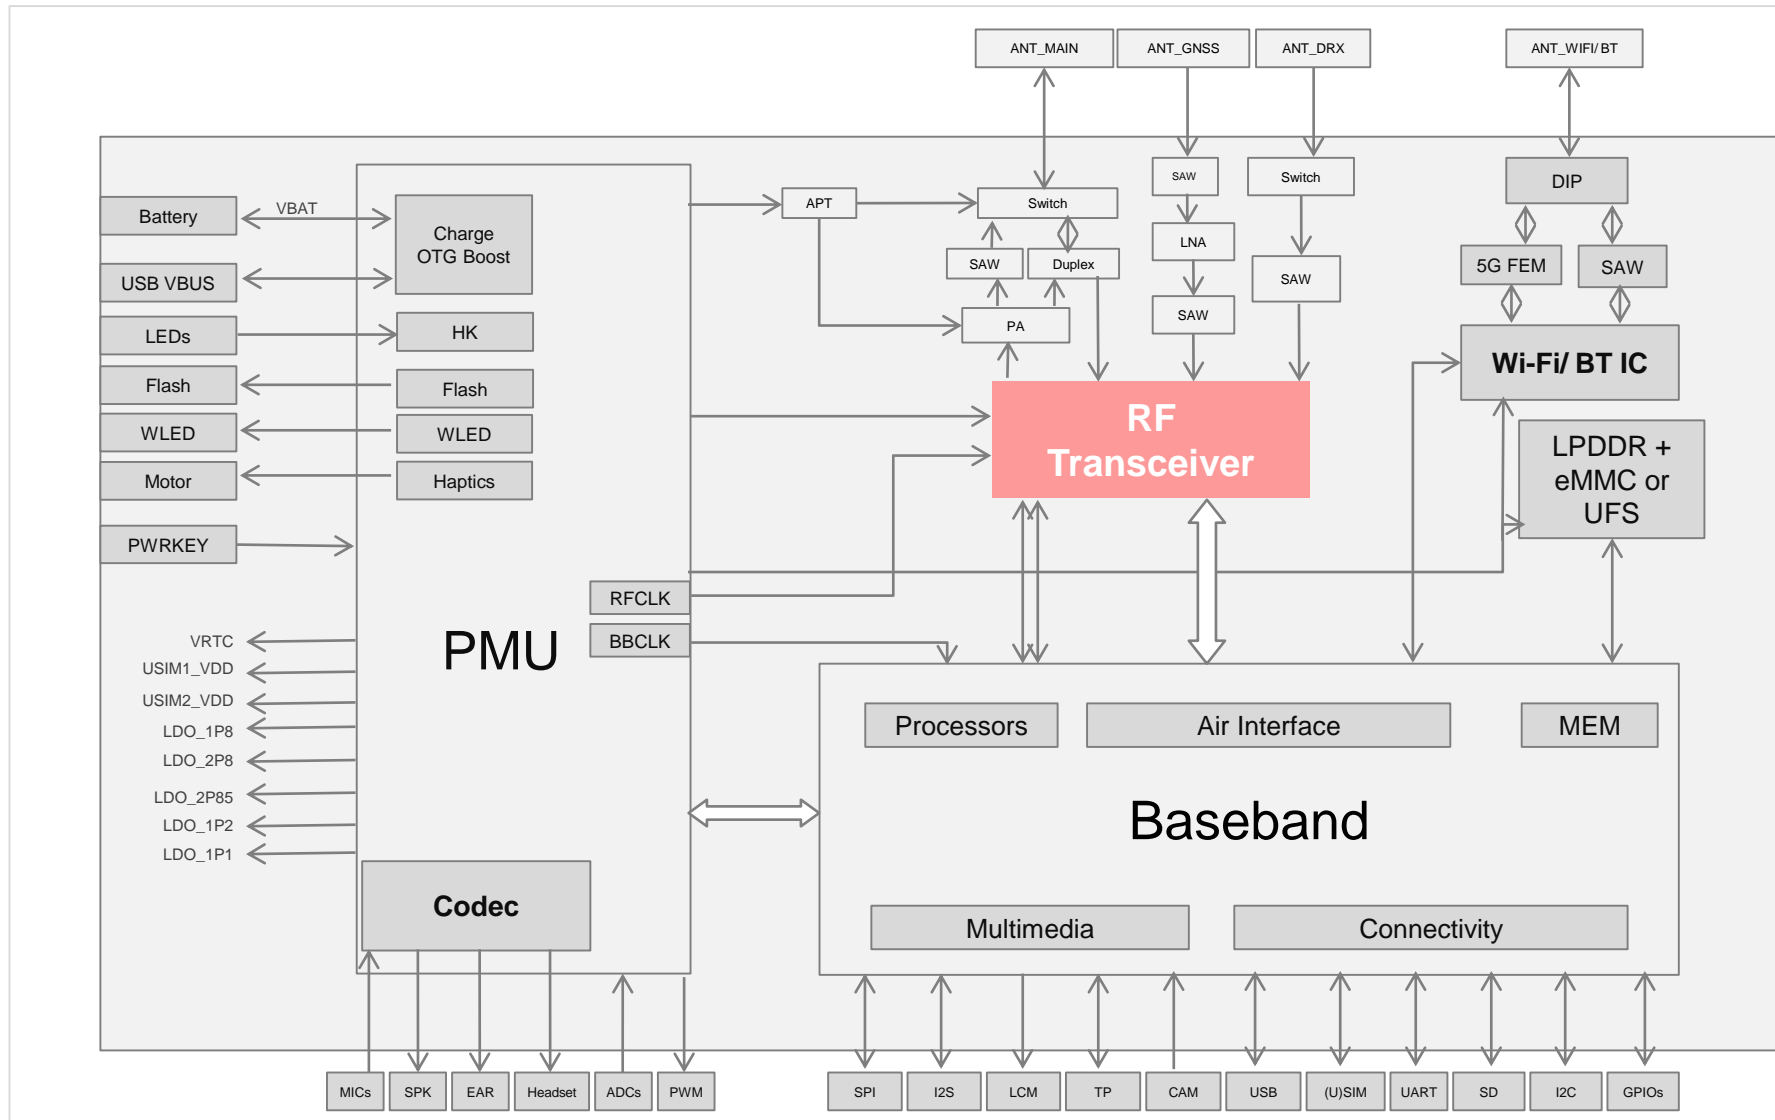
ANT_MAIN
ANT_GNSS
ANT_DRX
ANT_WIFI/ BT

Battery
VBAT
Charge OTG Boost
USB VBUS
LEDs
HK
Flash
Flash
WLED
WLED
Motor
Haptics
PWRKEY

APT
Switch
SAW
Duplex
PA
SAW
LNA
SAW
Switch
SAW
DIP
5G FEM
SAW
Wi-Fi/ BT IC
RF Transceiver
LPDDR + eMMC or UFS

RFCLK
BBCLK
PMU

VRTC
USIM1_VDD
USIM2_VDD
LDO_1P8
LDO_2P8
LDO_2P85
LDO_1P2
LDO_1P1

Codec

Processors
Air Interface
MEM
Baseband
Multimedia
Connectivity

MICs
SPK
EAR
Headset
ADCs
PWM
SPI
I2S
LCM
TP
CAM
USB
(U)SIM
UART
SD
I2C
GPIOs